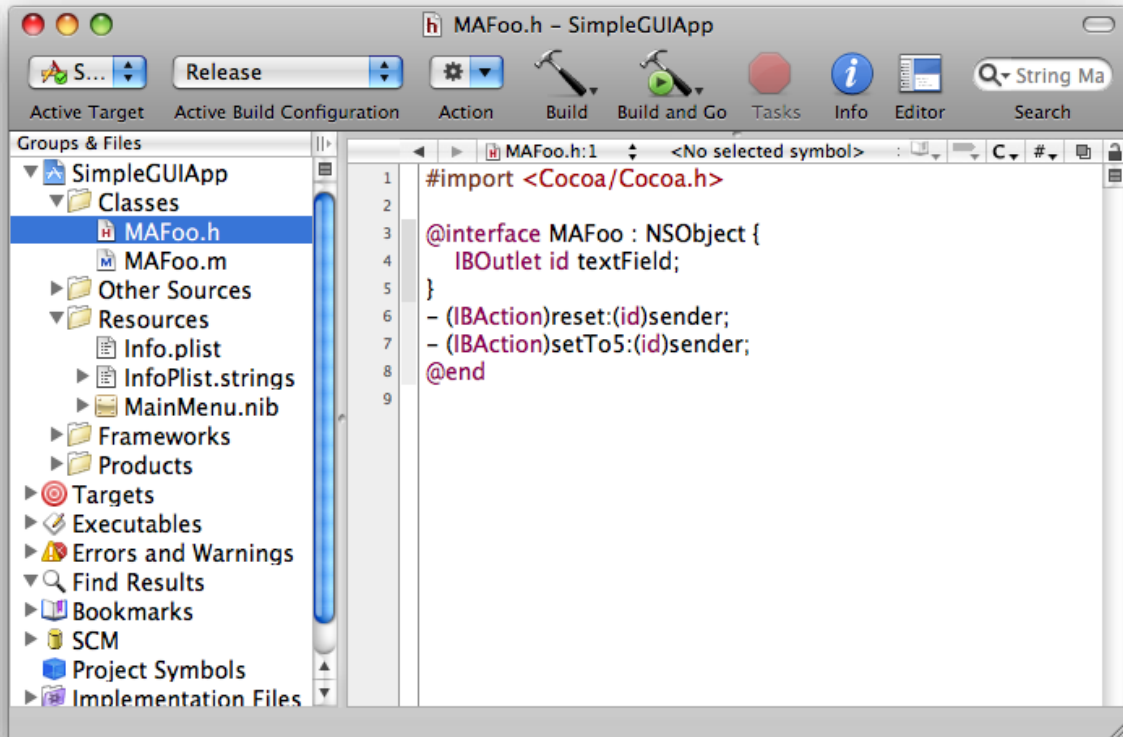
MAFoo.h – SimpleGUIApp

S... Release

Active Target Active Build Configuration Action Build Build and Go Tasks Info Editor Search

String Ma

Groups & Files

SimpleGUIApp
Classes
MAFoo.h
MAFoo.m
Other Sources
Resources
Info.plist
InfoPlist.strings
MainMenu.nib
Frameworks
Products
Targets
Executables
Errors and Warnings
Find Results
Bookmarks
SCM
Project Symbols
Implementation Files

MAFoo.h:1 <No selected symbol> C #

1 #import <Cocoa/Cocoa.h>
2
3 @interface MAFoo : NSObject {
4 IBOutlet id textField;
5 }
6 - (IBAction)reset:(id)sender;
7 - (IBAction)setTo5:(id)sender;
8 @end
9